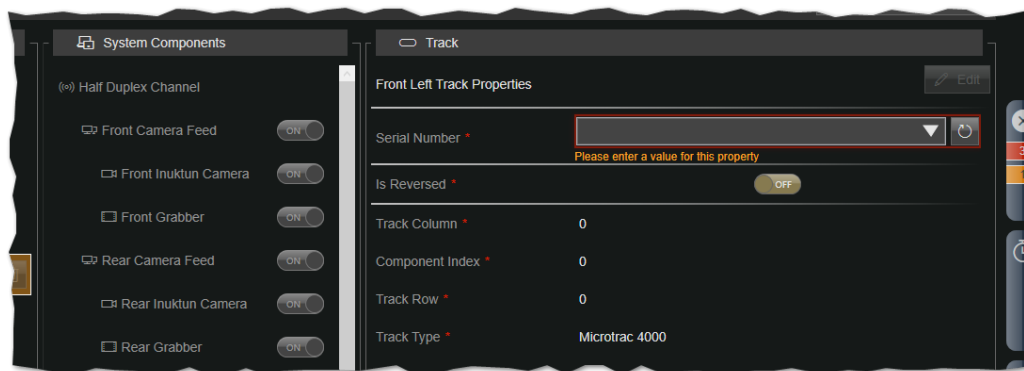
System Components

Half Duplex Channel

Front Camera Feed ON

Front Inuktun Camera ON

Front Grabber ON

Rear Camera Feed ON

Rear Inuktun Camera ON

Rear Grabber ON

Track

Front Left Track Properties

Edit

Serial Number *

Please enter a value for this property

Is Reversed * OFF

Track Column * 0

Component Index * 0

Track Row * 0

Track Type * Microtrac 4000